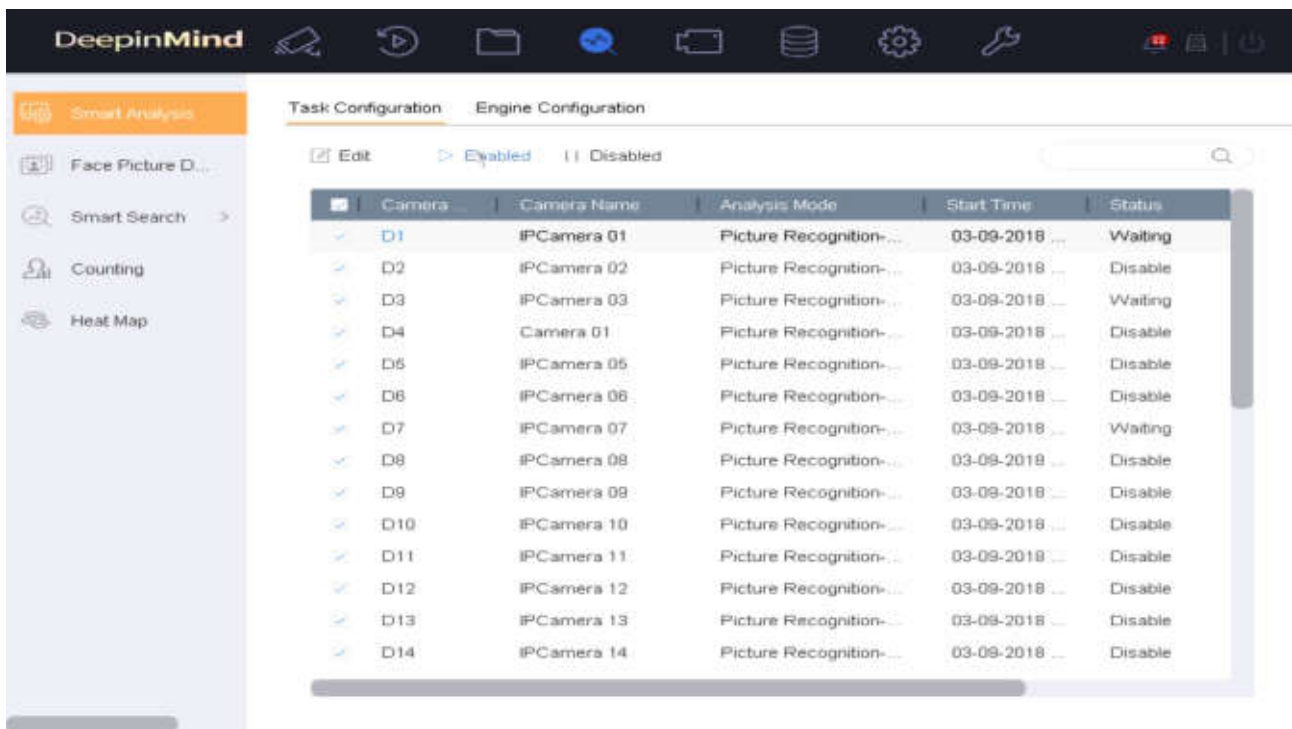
DeepinMind

Smart Analysis
Face Picture D...
Smart Search >
Counting
Heat Map

Task Configuration Engine Configuration

Edit Enabled Disabled

| Camera ... | Camera Name | Analysis Mode | Start Time | Status |
|---|---|---|---|---|
| D1 | IPCamera 01 | Picture Recognition-... | 03-09-2018 ... | Waiting |
| D2 | IPCamera 02 | Picture Recognition-... | 03-09-2018 ... | Disable |
| D3 | IPCamera 03 | Picture Recognition-... | 03-09-2018 ... | Waiting |
| D4 | Camera 01 | Picture Recognition-... | 03-09-2018 ... | Disable |
| D5 | IPCamera 05 | Picture Recognition-... | 03-09-2018 ... | Disable |
| D6 | IPCamera 06 | Picture Recognition-... | 03-09-2018 ... | Disable |
| D7 | IPCamera 07 | Picture Recognition-... | 03-09-2018 ... | Waiting |
| D8 | IPCamera 08 | Picture Recognition-... | 03-09-2018 ... | Disable |
| D9 | IPCamera 09 | Picture Recognition-... | 03-09-2018 ... | Disable |
| D10 | IPCamera 10 | Picture Recognition-... | 03-09-2018 ... | Disable |
| D11 | IPCamera 11 | Picture Recognition-... | 03-09-2018 ... | Disable |
| D12 | IPCamera 12 | Picture Recognition-... | 03-09-2018 ... | Disable |
| D13 | IPCamera 13 | Picture Recognition-... | 03-09-2018 ... | Disable |
| D14 | IPCamera 14 | Picture Recognition-... | 03-09-2018 ... | Disable |